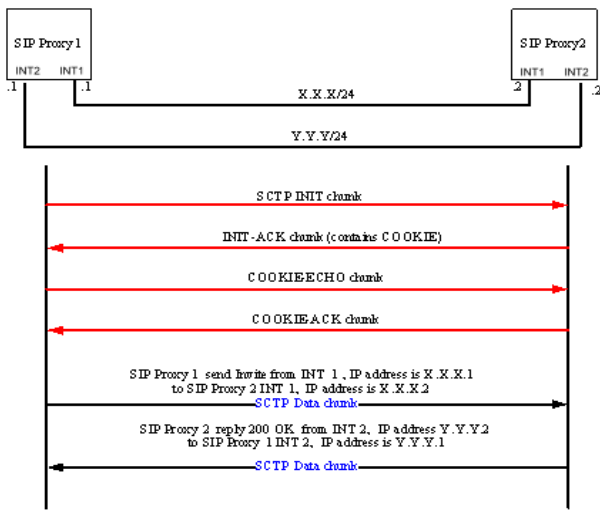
SIP Proxy 1

INT2 INT1

.1 .1

SIP Proxy2

INT1 INT2

.2 .2

X.X.X/24

Y.Y.Y/24

SCTP INIT chunk

INIT-ACK chunk (contains COOKIE)

COOKIE-ECHO chunk

COOKIE-ACK chunk

SIP Proxy 1 send Invite from INT 1, IP address is X.X.X.1 to SIP Proxy 2 INT 1, IP address is X.X.X.2

SCTP Data chunk

SIP Proxy 2 reply 200 OK from INT 2, IP address Y.Y.Y.2 to SIP Proxy 1 INT 2, IP address is Y.Y.Y.1

SCTP Data chunk